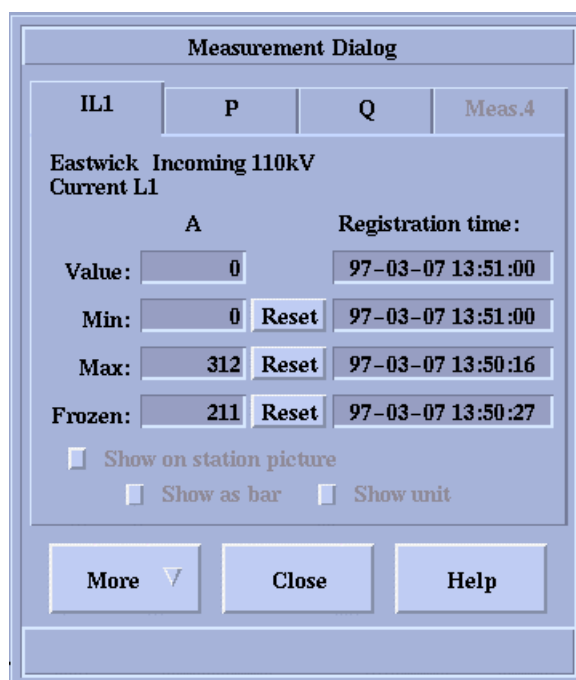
Measurement Dialog

IL1
P
Q
Meas.4

Eastwick Incoming 110kV
Current L1

A
Registration time:

Value: 0
97-03-07 13:51:00

Min: 0 Reset
97-03-07 13:51:00

Max: 312 Reset
97-03-07 13:50:16

Frozen: 211 Reset
97-03-07 13:50:27

Show on station picture
Show as bar
Show unit

More
Close
Help